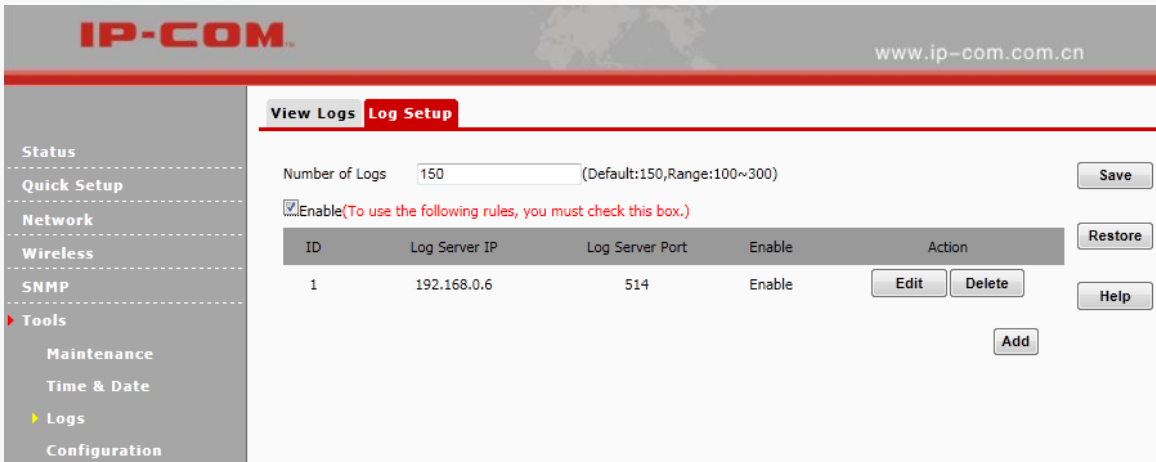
IP-COM

www.ip-com.com.cn

Status
Quick Setup
Network
Wireless
SNMP
Tools
Maintenance
Time & Date
Logs
Configuration

View Logs | Log Setup

Number of Logs 150 (Default:150,Range:100~300)

Enable(To use the following rules, you must check this box.)

| ID | Log Server IP | Log Server Port | Enable | Action |
|---|---|---|---|---|
| 1 | 192.168.0.6 | 514 | Enable | Edit Delete |

Add

Save
Restore
Help